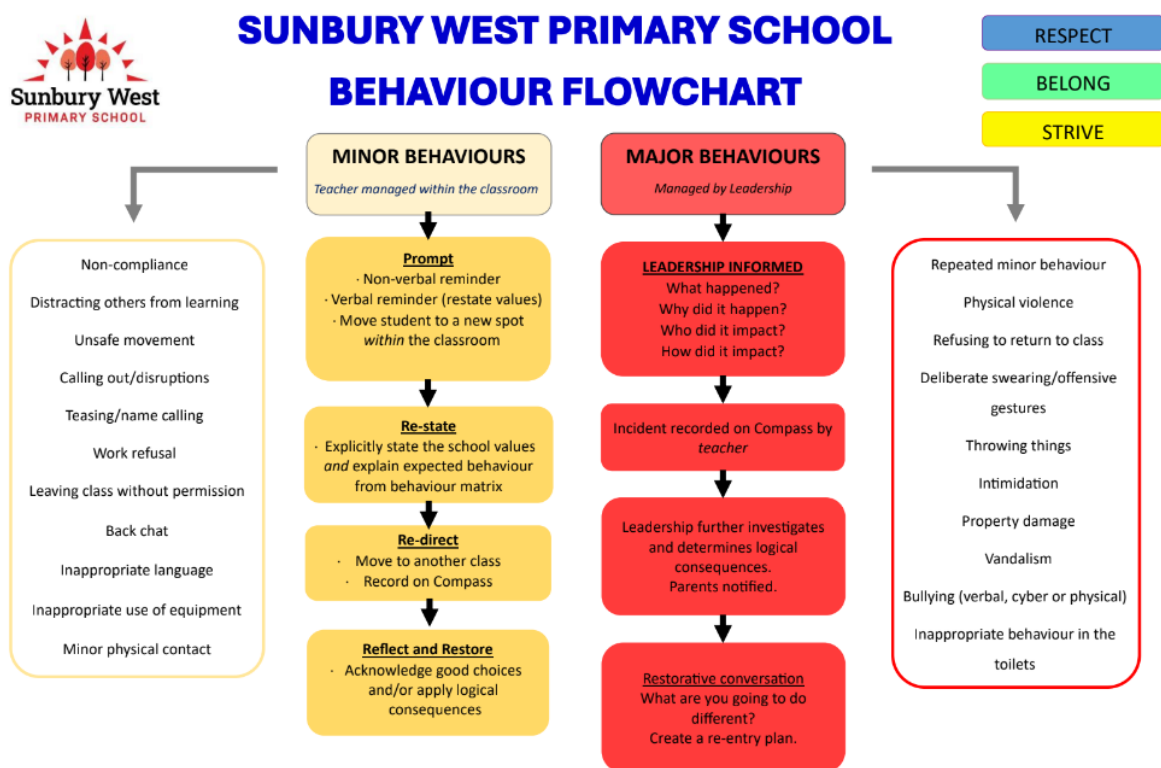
Sunbury West
PRIMARY SCHOOL

SUNBURY WEST PRIMARY SCHOOL

BEHAVIOUR FLOWCHART

RESPECT

BELONG

STRIVE

Non-compliance

Distracting others from learning

Unsafe movement

Calling out/disruptions

Teasing/name calling

Work refusal

Leaving class without permission

Back chat

Inappropriate language

Inappropriate use of equipment

Minor physical contact

MINOR BEHAVIOURS

Teacher managed within the classroom

Prompt
· Non-verbal reminder
· Verbal reminder (restate values)
· Move student to a new spot *within* the classroom

Re-state
· Explicitly state the school values *and* explain expected behaviour from behaviour matrix

Re-direct
· Move to another class
· Record on Compass

Reflect and Restore
· Acknowledge good choices and/or apply logical consequences

MAJOR BEHAVIOURS

Managed by Leadership

LEADERSHIP INFORMED
What happened?
Why did it happen?
Who did it impact?
How did it impact?

Incident recorded on Compass by *teacher*

Leadership further investigates and determines logical consequences.
Parents notified.

Restorative conversation
What are you going to do different?
Create a re-entry plan.

Repeated minor behaviour

Physical violence

Refusing to return to class

Deliberate swearing/offensive gestures

Throwing things

Intimidation

Property damage

Vandalism

Bullying (verbal, cyber or physical)

Inappropriate behaviour in the toilets